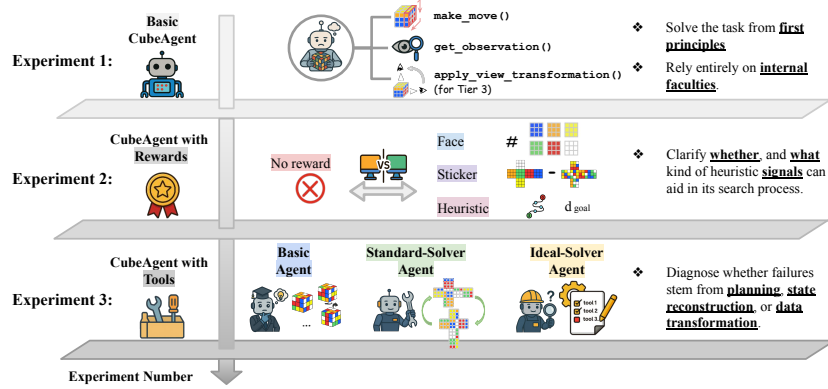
Experiment 1:

Basic CubeAgent

make_move()

get_observation()

apply_view_transformation()
(for Tier 3)

❖ Solve the task from **first principles**

❖ Rely entirely on **internal faculties**.

Experiment 2:

CubeAgent with Rewards

No reward

VS

Face

#

Sticker

-

Heuristic

d goal

❖ Clarify **whether**, and **what** kind of heuristic **signals** can aid in its search process.

Experiment 3:

CubeAgent with Tools

Basic Agent

...

Standard-Solver Agent

Ideal-Solver Agent

tool 1
tool 2
tool 3

❖ Diagnose whether failures stem from **planning**, **state reconstruction**, or **data transformation**.

Experiment Number